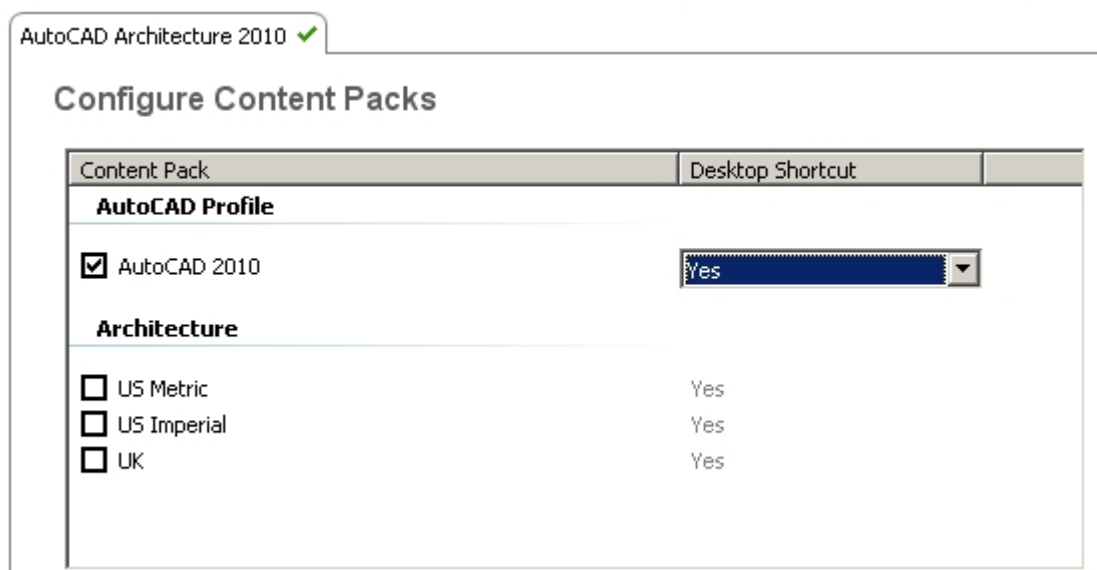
AutoCAD Architecture 2010 ✔

Configure Content Packs

| Content Pack | Desktop Shortcut |
|---|---|
| **AutoCAD Profile** | |
| ☑ AutoCAD 2010 | Yes |
| **Architecture** | |
| ☐ US Metric | Yes |
| ☐ US Imperial | Yes |
| ☐ UK | Yes |